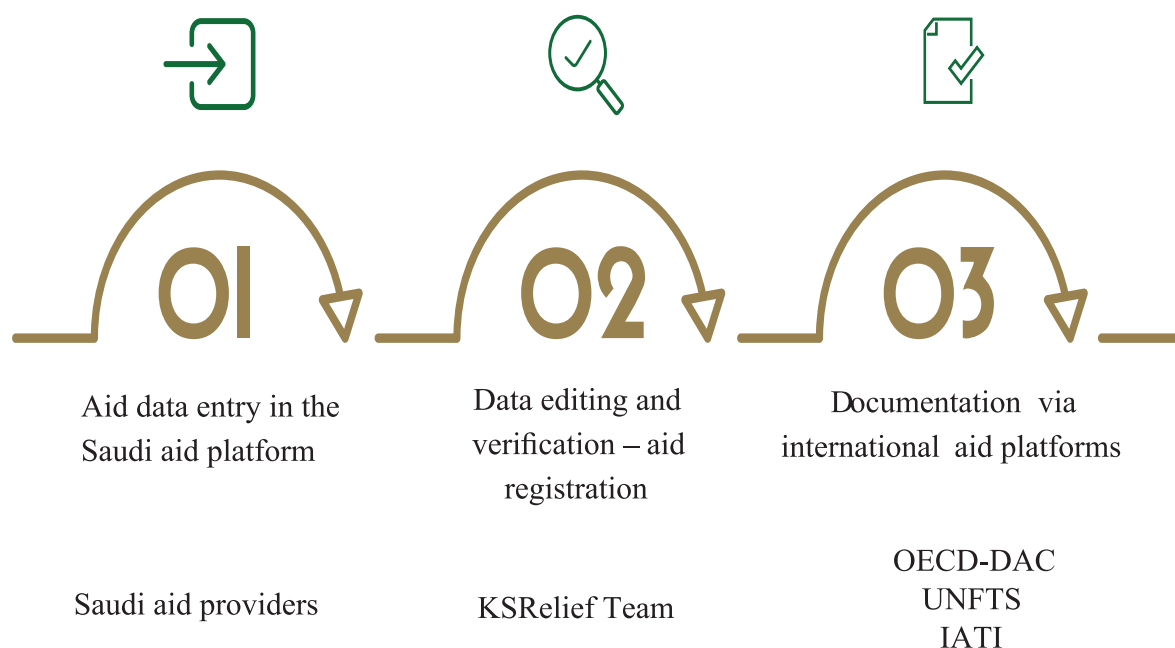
01

Aid data entry in the Saudi aid platform

Saudi aid providers

02

Data editing and verification – aid registration

KSRelief Team

03

Documentation via international aid platforms

OECD-DAC
UNFTS
IATI